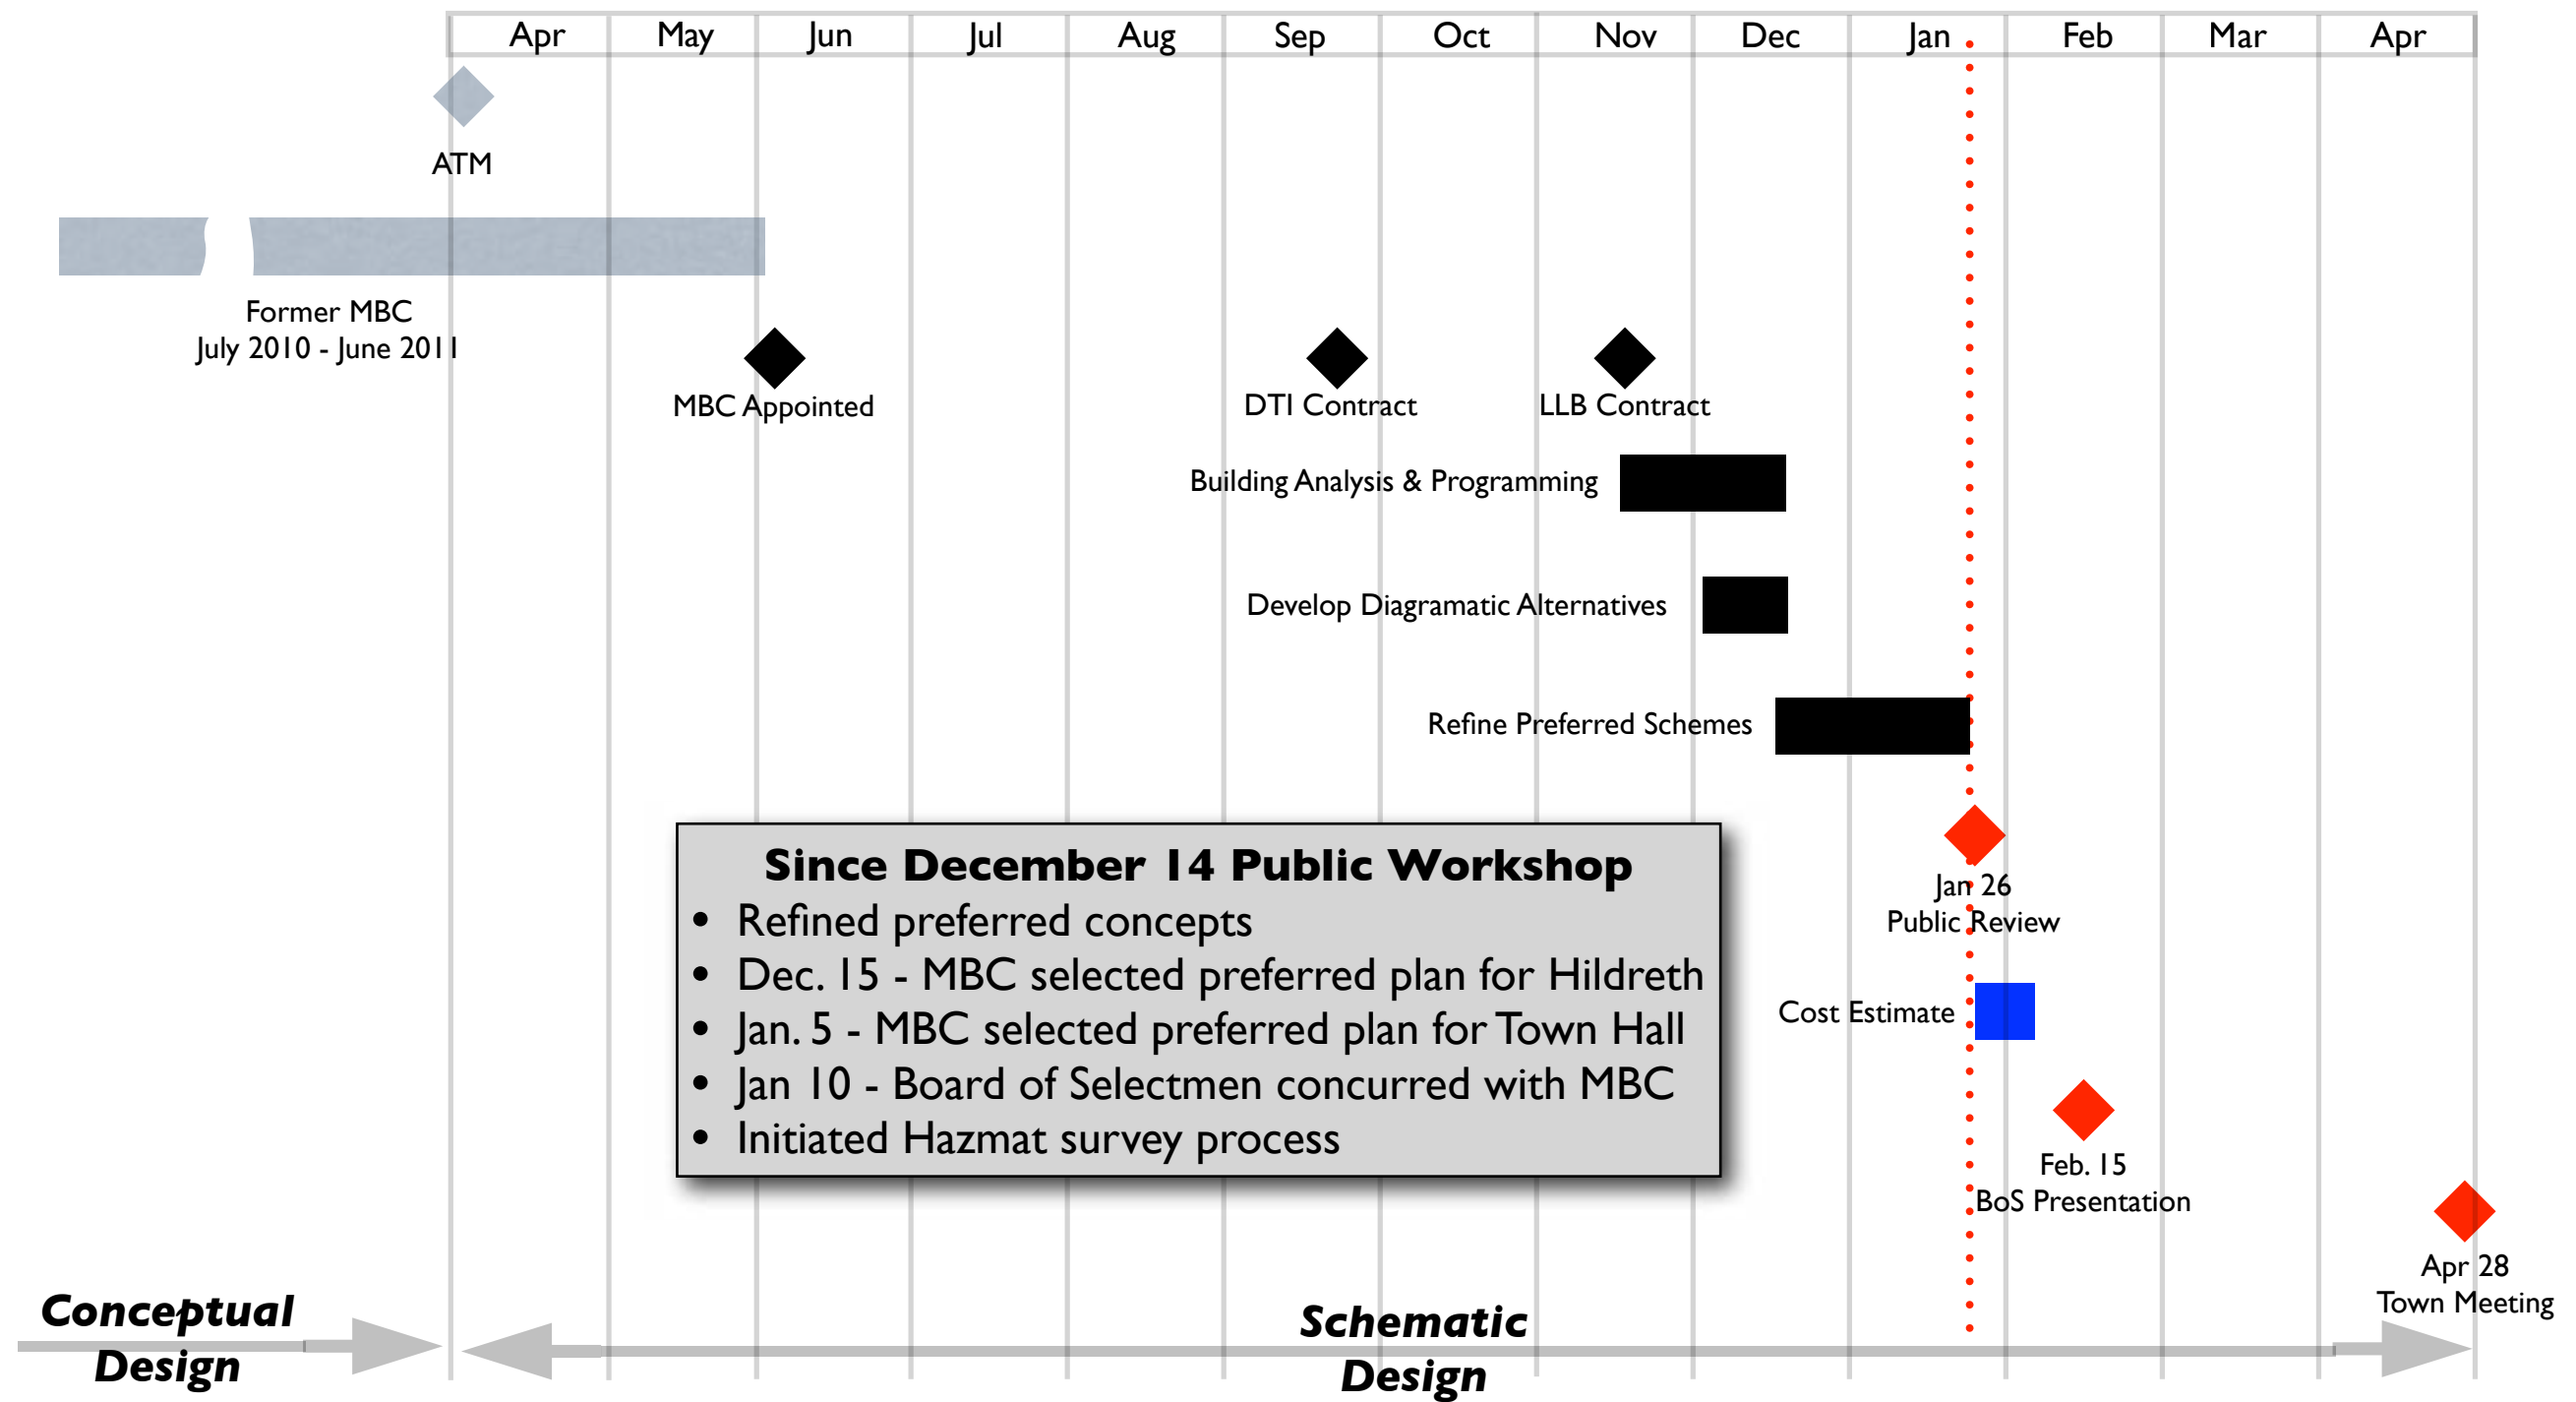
| Apr | May | Jun | Jul | Aug | Sep | Oct | Nov | Dec | Jan | Feb | Mar | Apr |
|---|---|---|---|---|---|---|---|---|---|---|---|---|

ATM

Former MBC
July 2010 - June 2011

MBC Appointed

DTI Contract

LLB Contract

Building Analysis & Programming

Develop Diagramatic Alternatives

Refine Preferred Schemes

**Since December 14 Public Workshop**
- Refined preferred concepts
- Dec. 15 - MBC selected preferred plan for Hildreth
- Jan. 5 - MBC selected preferred plan for Town Hall
- Jan 10 - Board of Selectmen concurred with MBC
- Initiated Hazmat survey process

Jan 26
Public Review

Cost Estimate

Feb. 15
BoS Presentation

Apr 28
Town Meeting

Conceptual Design

Schematic Design